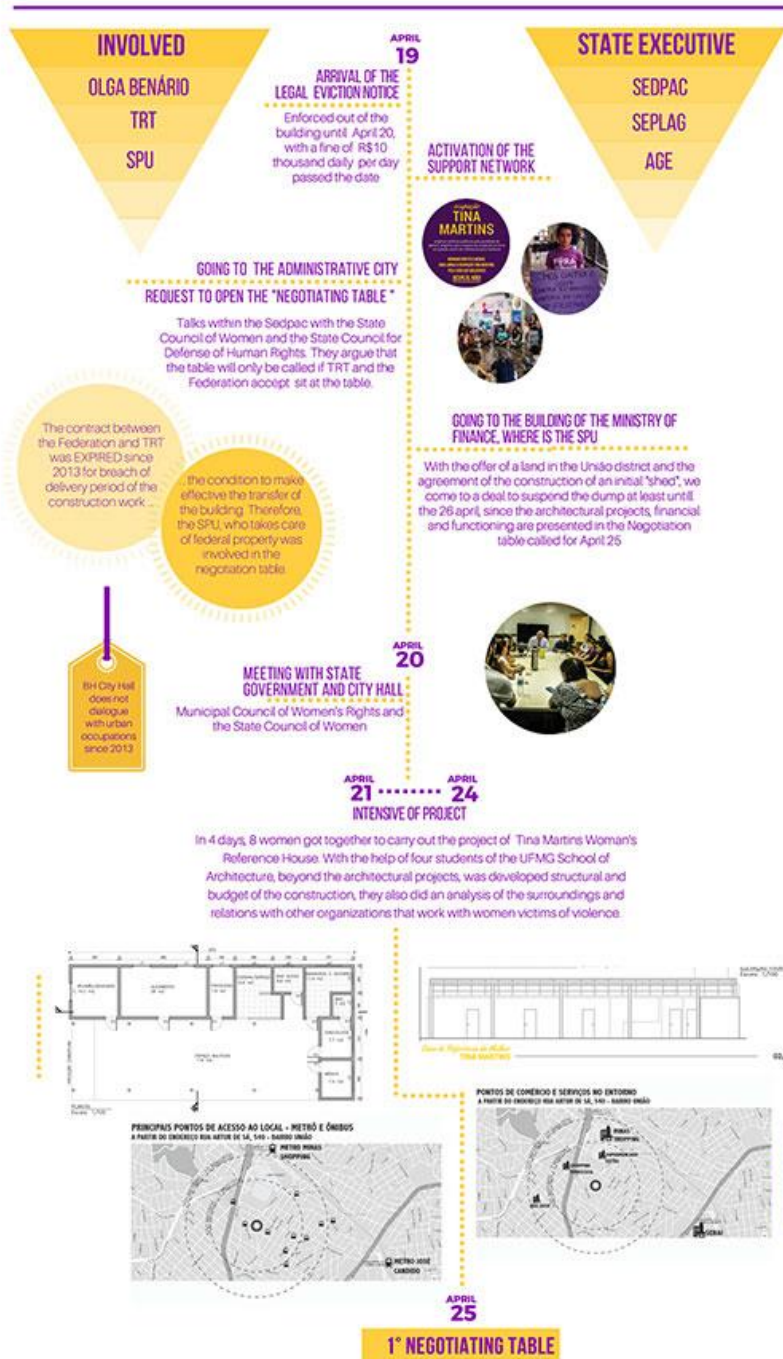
INVOLVED

OLGA BENÁRIO

TRT

SPU

APRIL
19

ARRIVAL OF THE LEGAL EVICTION NOTICE

Enforced out of the building until April 20, with a fine of R$10 thousand daily per day passed the date

STATE EXECUTIVE

SEDPAC

SEPLAG

AGE

ACTIVATION OF THE SUPPORT NETWORK

TINA MARTINS

GOING TO THE ADMINISTRATIVE CITY

REQUEST TO OPEN THE "NEGOTIATING TABLE"

Talks within the Sedpac with the State Council of Women and the State Council for Defense of Human Rights. They argue that the table will only be called if TRT and the Federation accept sit at the table.

The contract between the Federation and TRT was EXPIRED since 2013 for breach of delivery period of the construction work ...

... the condition to make effective the transfer of the building. Therefore, the SPU, who takes care of federal property was involved in the negotiation table.

GOING TO THE BUILDING OF THE MINISTRY OF FINANCE, WHERE IS THE SPU

With the offer of a land in the União district and the agreement of the construction of an initial "shed", we come to a deal to suspend the dump at least untill the 26 april, since the architectural projects, financial and functioning are presented in the Negotiation table called for April 25

BH City Hall does not dialogue with urban occupations since 2013

APRIL
20

MEETING WITH STATE GOVERNMENT AND CITY HALL

Municipal Council of Women's Rights and the State Council of Women

APRIL
21 ....... APRIL
24

INTENSIVE OF PROJECT

In 4 days, 8 women got together to carry out the project of Tina Martins Woman's Reference House. With the help of four students of the UFMG School of Architecture, beyond the architectural projects, was developed structural and budget of the construction, they also did an analysis of the surroundings and relations with other organizations that work with women victims of violence.

TINA MARTINS

PONTOS DE COMÉRCIO E SERVIÇOS NO ENTORNO
A PARTIR DO ENDEREÇO RUA ARTUR DE SÁ, 540 - BAIRRO UNIÃO

PRINCIPAIS PONTOS DE ACESSO AO LOCAL - METRÔ E ÔNIBUS
A PARTIR DO ENDEREÇO RUA ARTUR DE SÁ, 540 - BAIRRO UNIÃO

METRÔ MINAS SHOPPING

METRÔ JOSÉ CÂNDIDO

MINAS SHOPPING

APRIL
25

1° NEGOTIATING TABLE